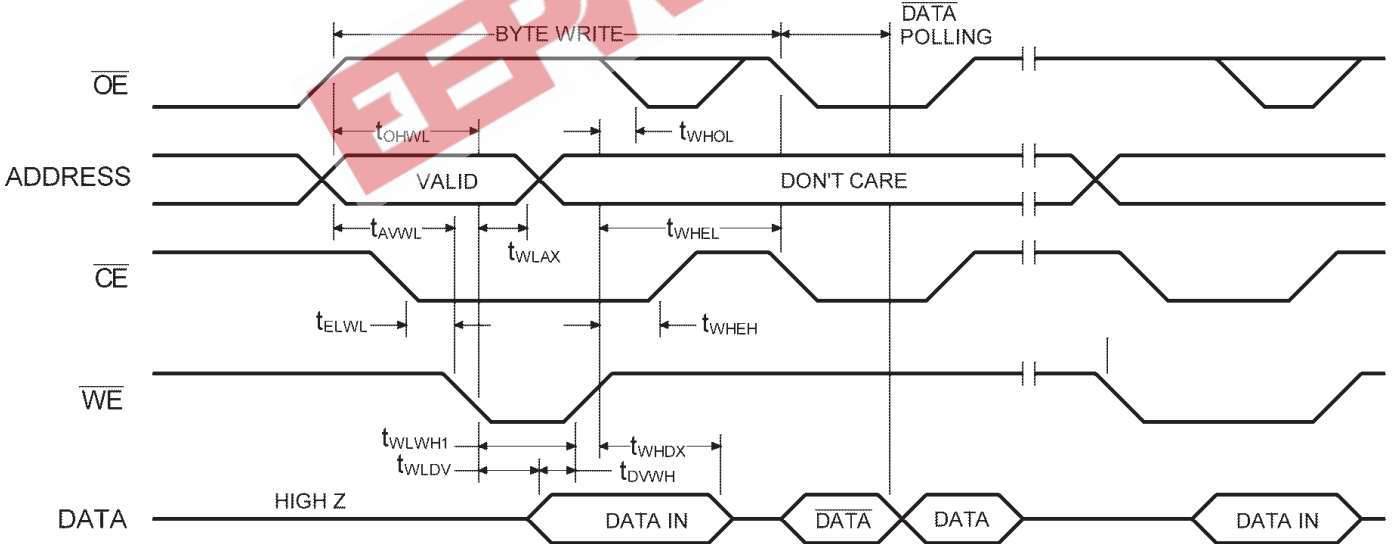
BYTE WRITE

$\overline{\text{DATA}}$ POLLING

$\overline{\text{OE}}$

$t_{OHWL}$

$t_{WHOL}$

ADDRESS

VALID

DON'T CARE

$t_{AVWL}$

$t_{WLAX}$

$t_{WHEL}$

$\overline{\text{CE}}$

$t_{ELWL}$

$t_{WHEH}$

$\overline{\text{WE}}$

$t_{WLWH1}$

$t_{WHDX}$

$t_{WLDV}$

$t_{DVWH}$

DATA

HIGH Z

DATA IN

$\overline{\text{DATA}}$

DATA

DATA IN